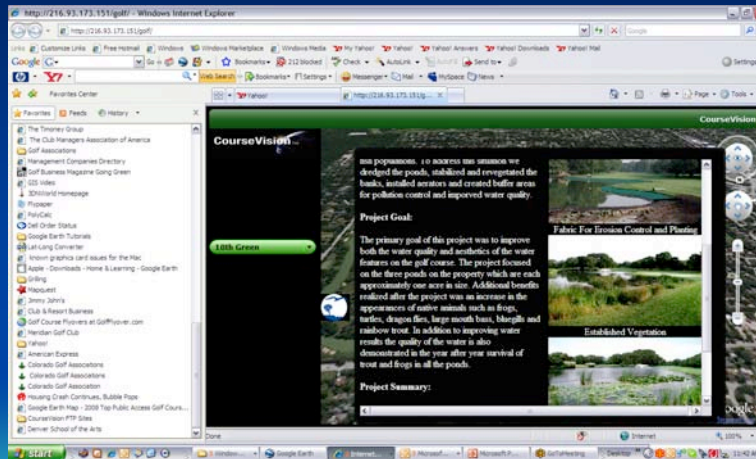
http://216.93.173.151/golf/ - Windows Internet Explorer

http://216.93.173.151/golf/

Google

Links Customize Links Free Hotmail Windows Windows Marketplace Windows Media My Yahoo! Yahoo! Yahoo! Answers Yahoo! Downloads Yahoo! Mail

Google G- Go Bookmarks 212 blocked Check AutoLink AutoFill Send to Settings

Y! Web Search Bookmarks Settings Messenger Mail MySpace News

Favorites Center

Yahoo! http://216.93.173.151/g...

Page Tools

Favorites Feeds History

The Timoney Group
The Club Managers Association of America
Golf Associations
Management Companies Directory
Golf Business Magazine Going Green
GIS Video
3DWorld Homepage
Flypaper
PolyCalc
Dell Order Status
Google Earth Tutorials
Lat-Long Converter
Known graphics card issues for the Mac
Apple - Downloads - Home & Learning - Google Earth
Grilling
Mapquest
Jimmy John's
Club & Resort Business
Golf Course Flyovers at GolfFlyover.com
Meridian Golf Club
Yahoo!
American Express
Colorado Golf Associations
Colorado Golf Associations
Colorado Golf Association
Housing Crash Continues, Bubble Pops
Google Earth Map - 2008 Top Public Access Golf Cours...
CourseVision FTP Sites
Denver School of the Arts

CourseVision

CourseVision

10th Green

fish populations. To address this situation we dredged the ponds, stabilized and revegetated the banks, installed aerators and created buffer areas for pollution control and improved water quality.

Project Goal:

The primary goal of this project was to improve both the water quality and aesthetics of the water features on the golf course. The project focused on the three ponds on the property which are each approximately one acre in size. Additional benefits realized after the project was an increase in the appearances of native animals such as frogs, turtles, dragon flies, large mouth bass, bluegills and rainbow trout. In addition to improving water results the quality of the water is also demonstrated in the year after year survival of trout and frogs in all the ponds.

Project Summary:

Fabric For Erosion Control and Planting

Established Vegetation

Done

Internet

100%

start

Windows

Google Earth

Internet...

Microsof...

Microsoft P...

GoToMeeting

Desktop